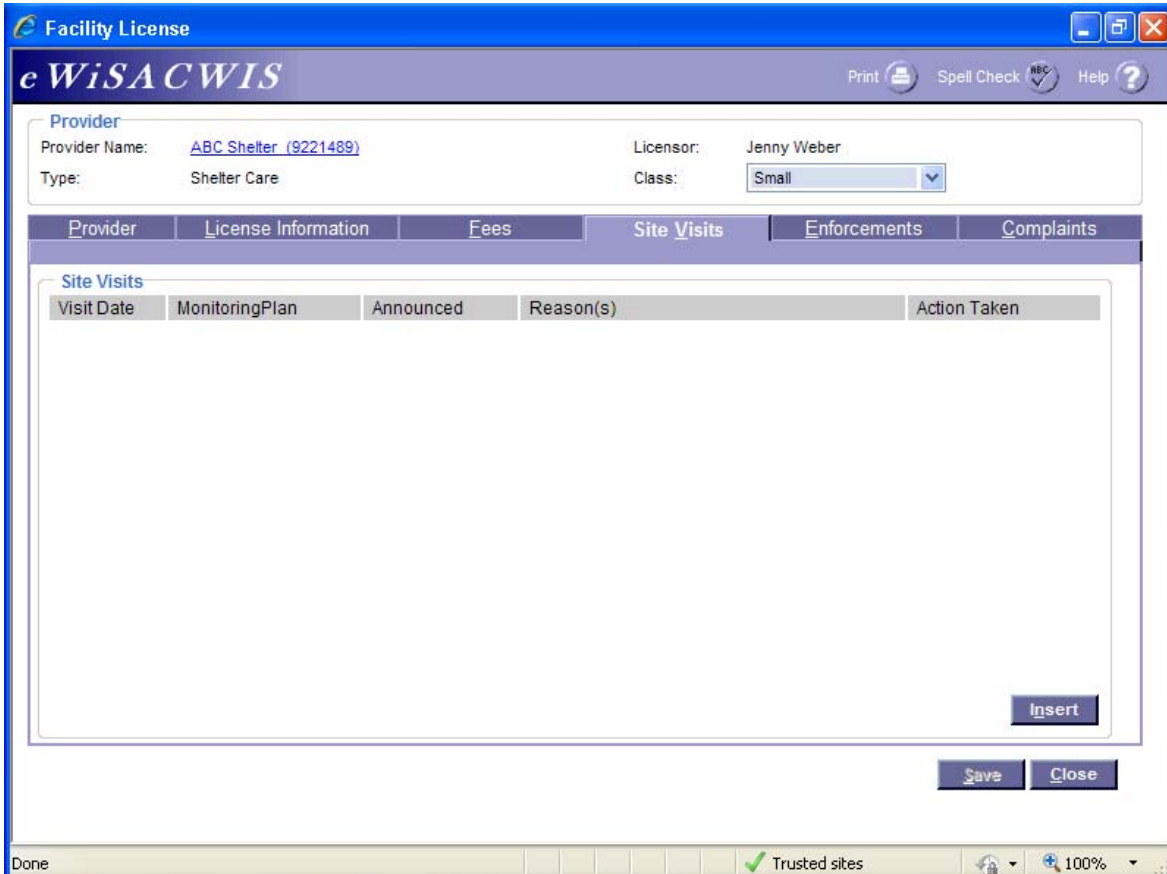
Facility License

eWiSACWIS

Print Spell Check Help

Provider
Provider Name: ABC Shelter (9221489)
Type: Shelter Care
Licensor: Jenny Weber
Class: Small

Provider | License Information | Fees | Site Visits | Enforcements | Complaints

Site Visits

| Visit Date | MonitoringPlan | Announced | Reason(s) | Action Taken |
|---|---|---|---|---|

Insert

Save Close

Done Trusted sites 100%